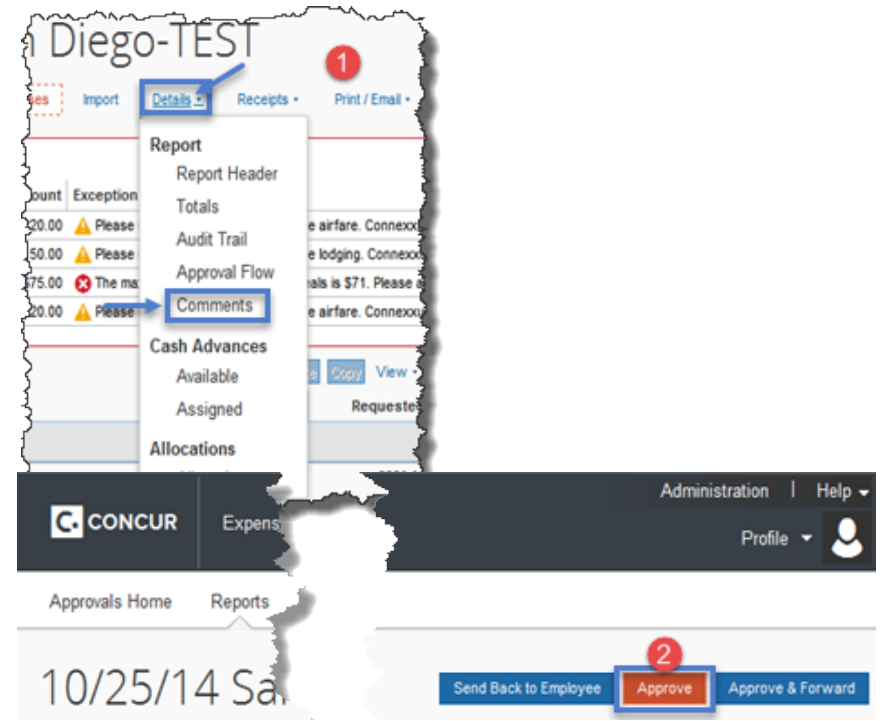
n Diego-TEST

1

ses Import Details • Receipts • Print / Email •

Report
Report Header
Totals
Audit Trail
Approval Flow
Comments
Cash Advances
Available
Assigned
Allocations

ount | Exception
20.00 Please e airfare. Connexx
50.00 Please e lodging. Connexx
75.00 The ma als is $71. Please a
20.00 Please e airfare. Connexx

Copy View •
Requeste

Administration | Help
CONCUR Expens
Profile

Approvals Home Reports

2

10/25/14 Sa

Send Back to Employee Approve Approve & Forward